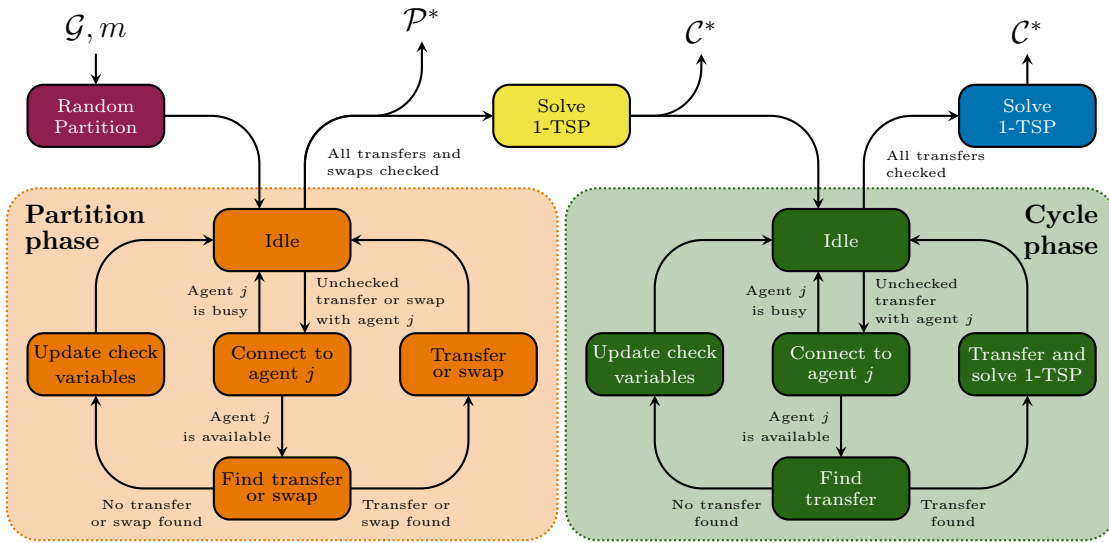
$\mathcal{G}, m$

$\mathcal{P}^*$

$\mathcal{C}^*$

$\mathcal{C}^*$

Random Partition

Solve 1-TSP

Solve 1-TSP

All transfers and swaps checked

All transfers checked

Partition phase

Idle

Agent $j$ is busy

Unchecked transfer or swap with agent $j$

Update check variables

Connect to agent $j$

Transfer or swap

Agent $j$ is available

Find transfer or swap

No transfer or swap found

Transfer or swap found

Cycle phase

Idle

Agent $j$ is busy

Unchecked transfer with agent $j$

Update check variables

Connect to agent $j$

Transfer and solve 1-TSP

Agent $j$ is available

Find transfer

No transfer found

Transfer found